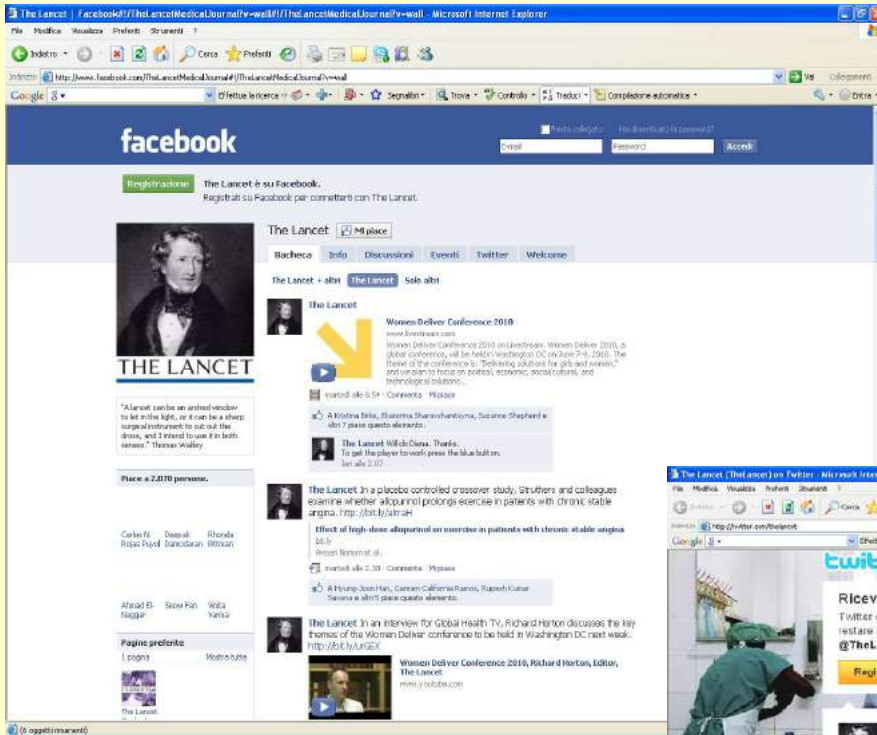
The Lancet | Facebook#!/TheLancetMedicalJournal?v=wall#!/TheLancetMedicalJournal?v=wall - Microsoft Internet Explorer

File Modifica Visualizza Preferiti Strumenti ?

Indietro Cerca Preferiti

Indirizzo http://www.facebook.com/TheLancetMedicalJournal#!/TheLancetMedicalJournal?v=wall Vai Collegamenti

Google Effettua la ricerca Segnalibri Trova Controllo Traduci Compilazione automatica

facebook

Resta collegato Hai dimenticato la password?

Email Password Accedi

Registrazione The Lancet è su Facebook. Registrati su Facebook per connetterti con The Lancet.

THE LANCET

The Lancet Mi piace

Bacheca Info Discussioni Eventi Twitter Welcome

The Lancet + altri The Lancet Solo altri

The Lancet

Women Deliver Conference 2010
www.livestream.com
Women Deliver Conference 2010 on Livestream. Women Deliver 2010, a global conference, will be held in Washington DC on June 7-9, 2010. The theme of the conference is: "Delivering solutions for girls and women," and we plan to focus on political, economic, social, cultural, and technological solutions...

martedì alle 6.54 · Commenta · Mi piace

A Kristina Birke, Ekaterina Sharavchantsyna, Suzanne Shepherd e altri 7 piace questo elemento.

The Lancet Will do Diana. Thanks. To get the player to work press the blue button.
Ieri alle 2.07

"A lancet can be an arched window to let in the light, or it can be a sharp surgical instrument to cut out the dross, and I intend to use it in both senses." Thomas Wakley

Piace a 2.070 persone.

Carlos N. Rojas Puyol Deepak Dandekar Rhonda Pittman

Ahmad El-Naggar Seow Fan Anita Yama

Pagine preferite
1 pagina Mostra tutte

The Lancet

The Lancet In a placebo controlled crossover study, Struthers and colleagues examine whether allopurinol prolongs exercise in patients with chronic stable angina. http://bit.ly/atraH

Effect of high-dose allopurinol on exercise in patients with chronic stable angina
bit.ly
Awsan Noman et al.

martedì alle 2.30 · Commenta · Mi piace

A Hyung-Joon Han, Carmen California Ramos, Rupesh Kumar Saxena e altri 5 piace questo elemento.

The Lancet In an interview for Global Health TV, Richard Horton discusses the key themes of the Women Deliver conference to be held in Washington DC next week. http://bit.ly/urGEX

Women Deliver Conference 2010, Richard Horton, Editor, The Lancet
www.youtube.com

The Lancet (TheLancet) on Twitter - Microsoft Inter
File Modifica Visualizza Preferiti Strumenti ?
Indirizzo http://twitter.com/thelancet
Google
twit
Ricev
Twitter
restare
@TheL
Regi

(6 oggetti rimanenti)